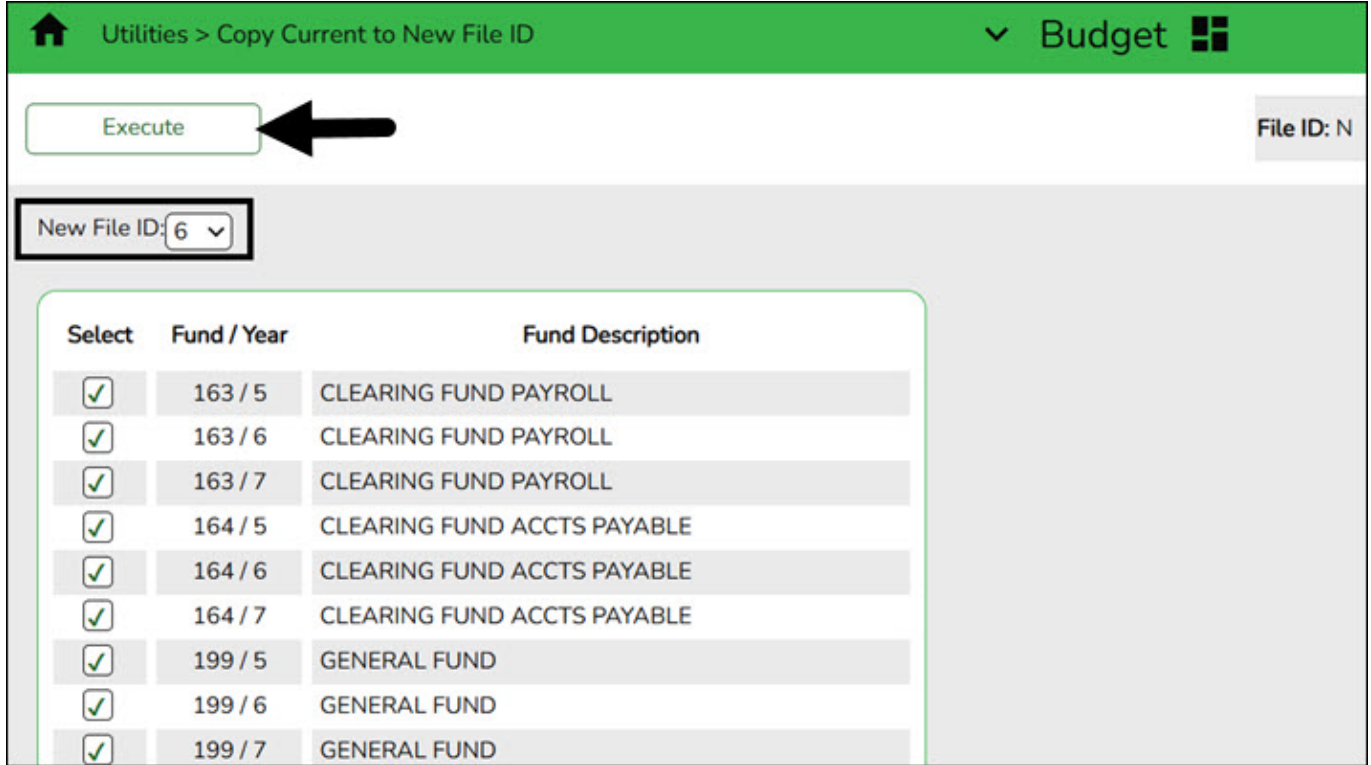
Utilities > Copy Current to New File ID

Budget

Execute

File ID: N

New File ID: 6

| Select | Fund / Year | Fund Description |
|---|---|---|
| ✓ | 163 / 5 | CLEARING FUND PAYROLL |
| ✓ | 163 / 6 | CLEARING FUND PAYROLL |
| ✓ | 163 / 7 | CLEARING FUND PAYROLL |
| ✓ | 164 / 5 | CLEARING FUND ACCTS PAYABLE |
| ✓ | 164 / 6 | CLEARING FUND ACCTS PAYABLE |
| ✓ | 164 / 7 | CLEARING FUND ACCTS PAYABLE |
| ✓ | 199 / 5 | GENERAL FUND |
| ✓ | 199 / 6 | GENERAL FUND |
| ✓ | 199 / 7 | GENERAL FUND |